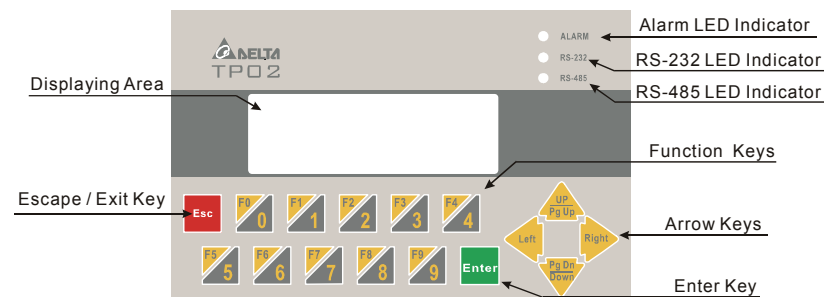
DELTA
TP02

ALARM
RS-232
RS-485

Alarm LED Indicator
RS-232 LED Indicator
RS-485 LED Indicator

Displaying Area

Function Keys

Escape / Exit Key

Esc

F0 0
F1 1
F2 2
F3 3
F4 4
F5 5
F6 6
F7 7
F8 8
F9 9

UP
Pg Up
Left
Right
Pg Dn
Down

Arrow Keys

Enter

Enter Key